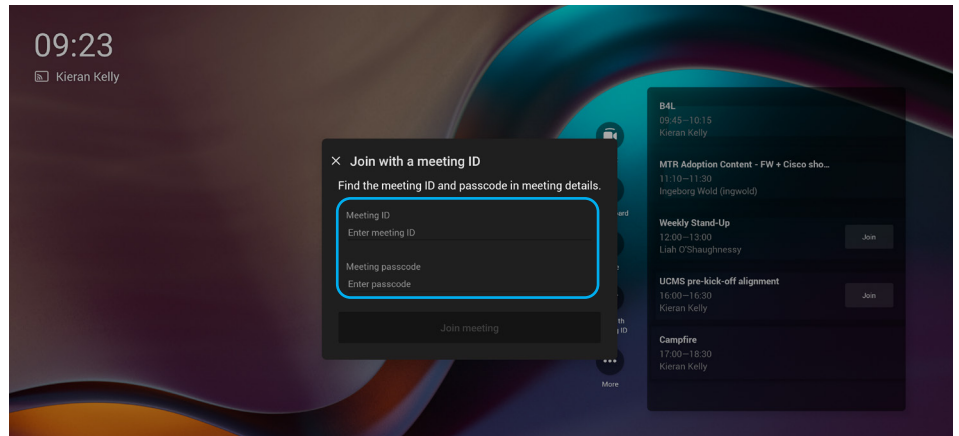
09:23

Kieran Kelly

× Join with a meeting ID

Find the meeting ID and passcode in meeting details.

Meeting ID

Enter meeting ID

Meeting passcode

Enter passcode

Join meeting

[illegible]oard

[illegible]e

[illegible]th
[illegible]g ID

More

B4L
09:45—10:15
Kieran Kelly

MTR Adoption Content - FW + Cisco sho...
11:10—11:30
Ingeborg Wold (ingwold)

Weekly Stand-Up
12:00—13:00
Liah O'Shaughnessy
Join

UCMS pre-kick-off alignment
16:00—16:30
Kieran Kelly
Join

Campfire
17:00—18:30
Kieran Kelly